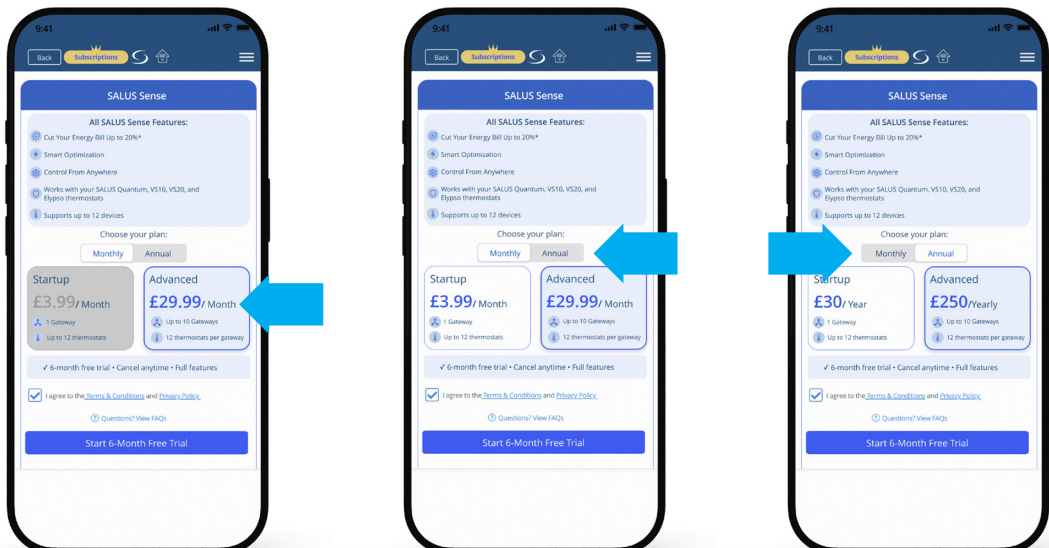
9:41

Back Subscriptions

SALUS Sense

All SALUS Sense Features:

Cut Your Energy Bill Up to 20%*

Smart Optimization

Control From Anywhere

Works with your SALUS Quantum, VS10, VS20, and Elypso thermostats

Supports up to 12 devices

Choose your plan:

Monthly Annual

Startup
£3.99/ Month
1 Gateway
Up to 12 thermostats

Advanced
£29.99/ Month
Up to 10 Gateways
12 thermostats per gateway

✓ 6-month free trial • Cancel anytime • Full features

I agree to the Terms & Conditions and Privacy Policy.

Questions? View FAQs

Start 6-Month Free Trial

9:41

Back Subscriptions

SALUS Sense

All SALUS Sense Features:

Cut Your Energy Bill Up to 20%*

Smart Optimization

Control From Anywhere

Works with your SALUS Quantum, VS10, VS20, and Elypso thermostats

Supports up to 12 devices

Choose your plan:

Monthly Annual

Startup
£3.99/ Month
1 Gateway
Up to 12 thermostats

Advanced
£29.99/ Month
Up to 10 Gateways
12 thermostats per gateway

✓ 6-month free trial • Cancel anytime • Full features

I agree to the Terms & Conditions and Privacy Policy.

Questions? View FAQs

Start 6-Month Free Trial

9:41

Back Subscriptions

SALUS Sense

All SALUS Sense Features:

Cut Your Energy Bill Up to 20%*

Smart Optimization

Control From Anywhere

Works with your SALUS Quantum, VS10, VS20, and Elypso thermostats

Supports up to 12 devices

Choose your plan:

Monthly Annual

Startup
£30/ Year
1 Gateway
Up to 12 thermostats

Advanced
£250/Yearly
Up to 10 Gateways
12 thermostats per gateway

✓ 6-month free trial • Cancel anytime • Full features

I agree to the Terms & Conditions and Privacy Policy.

Questions? View FAQs

Start 6-Month Free Trial